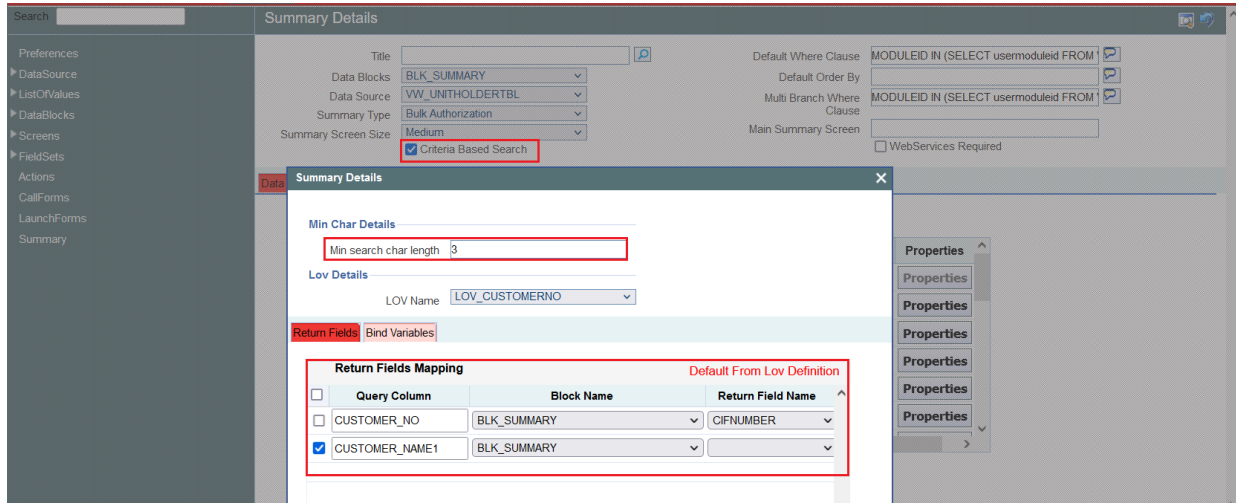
Search

Preferences
DataSource
ListOfValues
DataBlocks
Screens
FieldSets
Actions
CallForms
LaunchForms
Summary

Summary Details

Title
Data Blocks BLK_SUMMARY
Data Source VW_UNITHOLDERTBL
Summary Type Bulk Authorization
Summary Screen Size Medium
Criteria Based Search

Default Where Clause MODULEID IN (SELECT usermoduleid FROM
Default Order By
Multi Branch Where Clause MODULEID IN (SELECT usermoduleid FROM
Main Summary Screen
WebServices Required

Data

Summary Details

Min Char Details
Min search char length 3
Lov Details
LOV Name LOV_CUSTOMERNO

Return Fields Bind Variables

Return Fields Mapping
Default From Lov Definition

| | Query Column | Block Name | Return Field Name |
|---|---|---|---|
| ☐ | CUSTOMER_NO | BLK_SUMMARY | CIFNUMBER |
| ☑ | CUSTOMER_NAME1 | BLK_SUMMARY | |

Properties
Properties
Properties
Properties
Properties
Properties
Properties